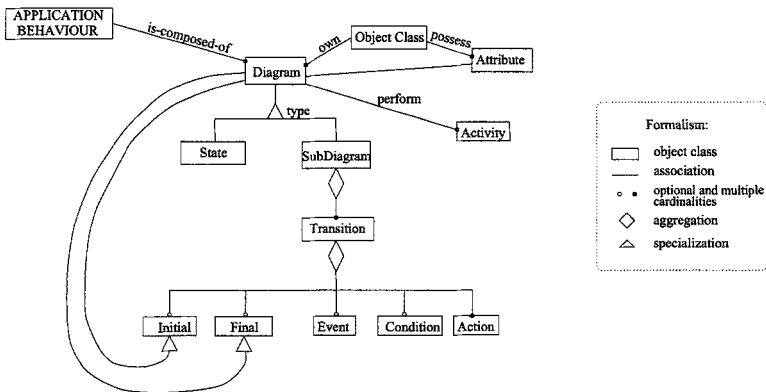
APPLICATION BEHAVIOUR

is-composed-of

own

Object Class

possess

Diagram

Attribute

type

perform

State

SubDiagram

Activity

Transition

Initial

Final

Event

Condition

Action

Formalism:

object class

association

optional and multiple cardinalities

aggregation

specialization